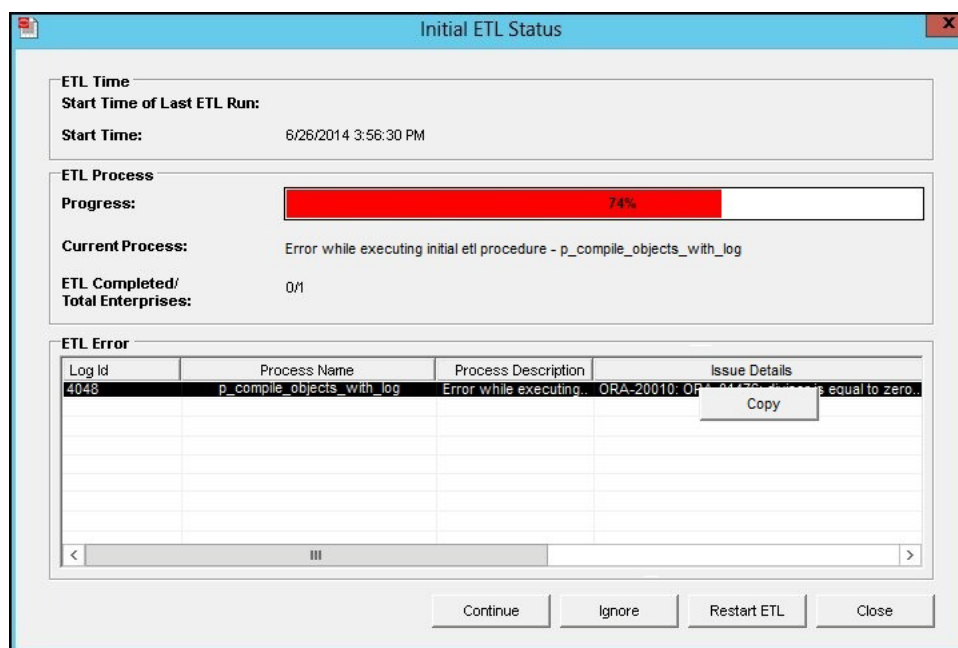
Initial ETL Status

ETL Time
Start Time of Last ETL Run:
Start Time: 6/26/2014 3:56:30 PM

ETL Process
Progress: 74%
Current Process: Error while executing initial etl procedure - p_compile_objects_with_log
ETL Completed/ Total Enterprises: 0/1

ETL Error

| Log Id | Process Name | Process Description | Issue Details |
|---|---|---|---|
| 4048 | p_compile_objects_with_log | Error while executing.. | ORA-20010: OR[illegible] is equal to zero.. |

Copy

Continue
Ignore
Restart ETL
Close